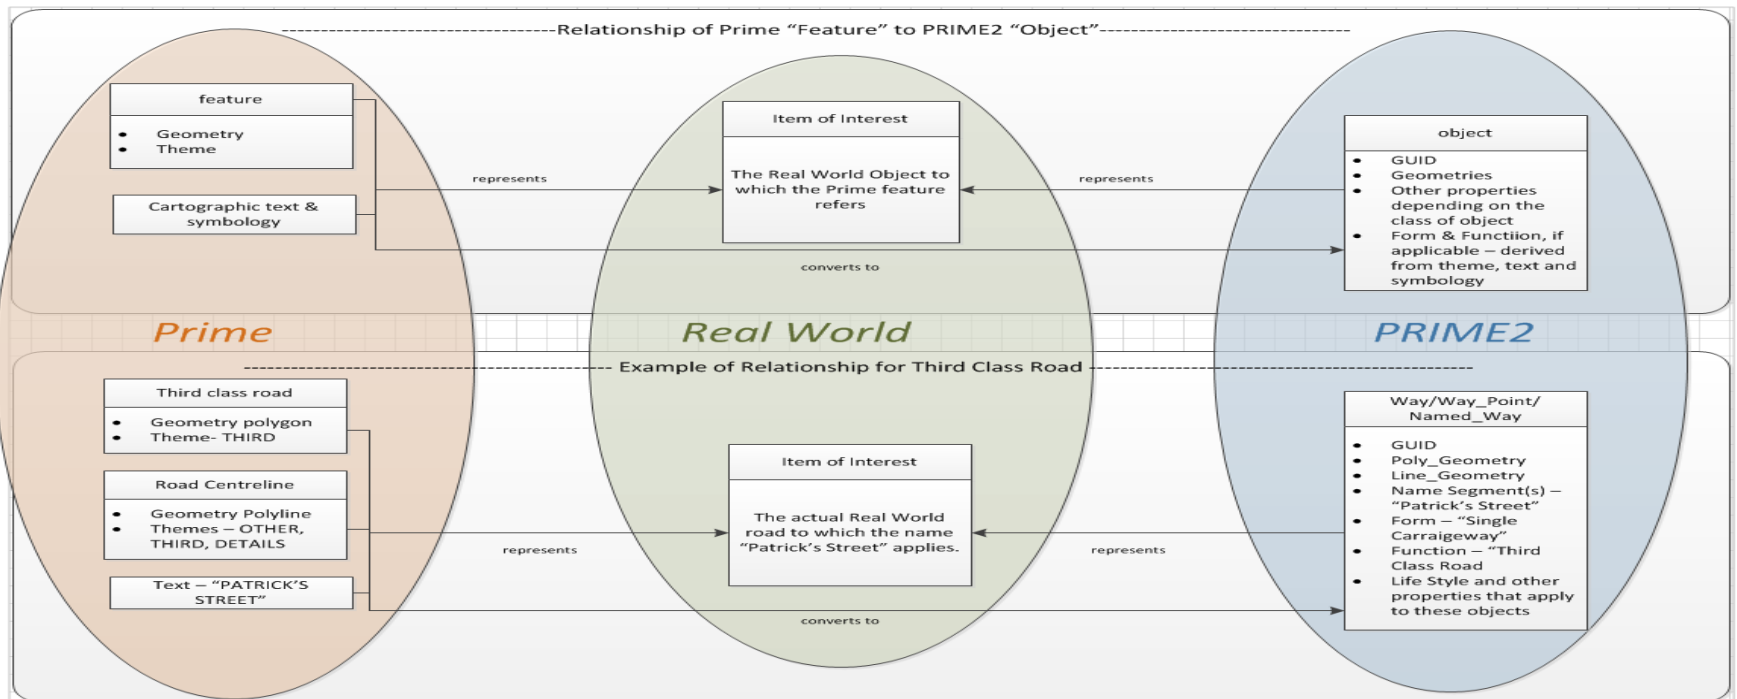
------------------------------------Relationship of Prime "Feature" to PRIME2 "Object"------------------------------------

feature
- Geometry
- Theme

Cartographic text & symbology

represents

Item of Interest

The Real World Object to which the Prime feature refers

represents

object
- GUID
- Geometries
- Other properties depending on the class of object
- Form & Functiion, if applicable – derived from theme, text and symbology

converts to

Prime

Real World

PRIME2

------------------------------------ Example of Relationship for Third Class Road ------------------------------------

Third class road
- Geometry polygon
- Theme- THIRD

Road Centreline
- Geometry Polyline
- Themes – OTHER, THIRD, DETAILS

Text – "PATRICK'S STREET"

represents

Item of Interest

The actual Real World road to which the name "Patrick's Street" applies.

represents

Way/Way_Point/ Named_Way
- GUID
- Poly_Geometry
- Line_Geometry
- Name Segment(s) – "Patrick's Street"
- Form – "Single Carraigeway"
- Function – "Third Class Road
- Life Style and other properties that apply to these objects

converts to